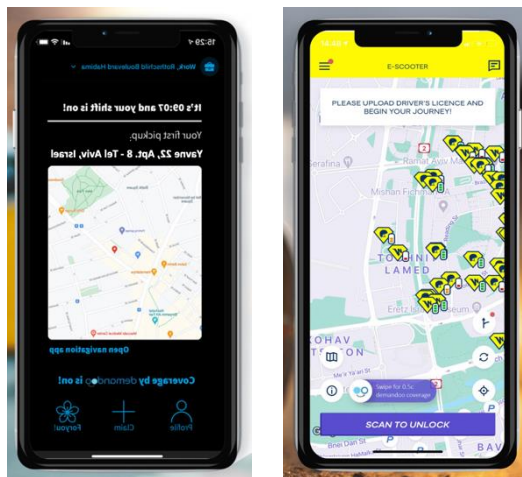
15:29

Work, Rothschild Boulevard Habima

It's 09:07 and your shift is on!

Your first pickup:

Yavne 22, Apt. 8 - Tel Aviv, Israel

Open navigation app

Coverage by demondeo is on!

Forsyou! Claim Profile

E-SCOOTER

PLEASE UPLOAD DRIVER'S LICENCE AND BEGIN YOUR JOURNEY!

Serafina

Mishan Fichm

TCHINI LAMED

Eretz

KOHAV VAH TOM

Swipe for 0.5c demandeo coverage

SCAN TO UNLOCK